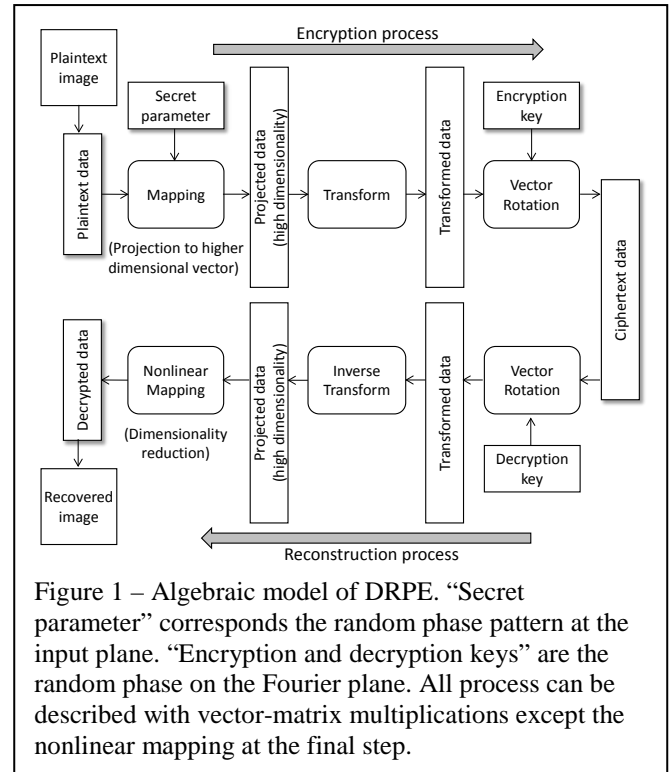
Encryption process

Plaintext image

Secret parameter

Plaintext data

Mapping

(Projection to higher dimensional vector)

Projected data (high dimensionality)

Transform

Transformed data

Encryption key

Vector Rotation

Ciphertext data

Decrypted data

Nonlinear Mapping

(Dimensionality reduction)

Projected data (high dimensionality)

Inverse Transform

Transformed data

Vector Rotation

Decryption key

Recovered image

Reconstruction process

Figure 1 – Algebraic model of DRPE. "Secret parameter" corresponds the random phase pattern at the input plane. "Encryption and decryption keys" are the random phase on the Fourier plane. All process can be described with vector-matrix multiplications except the nonlinear mapping at the final step.